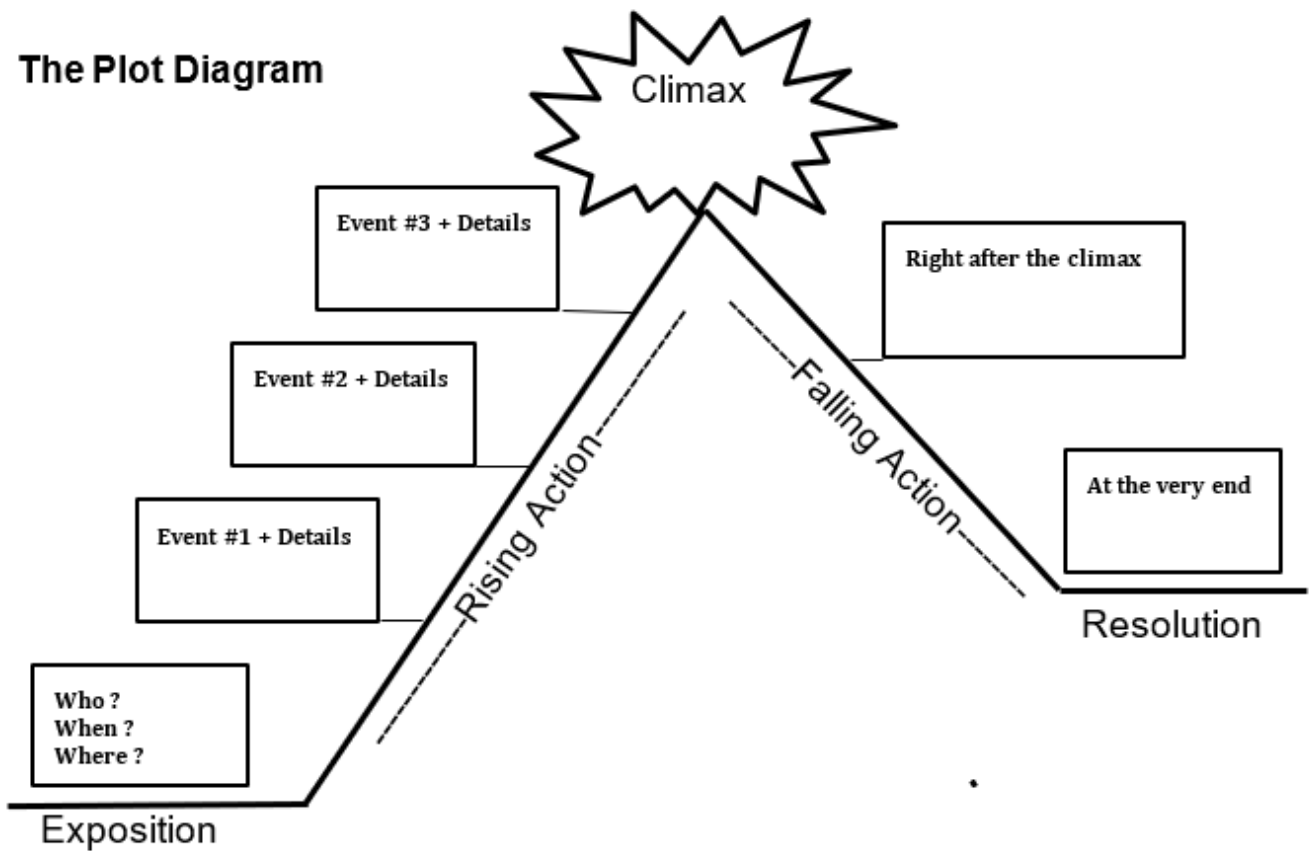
The Plot Diagram

Climax

Event #3 + Details

Right after the climax

Event #2 + Details

Falling Action

Rising Action

At the very end

Event #1 + Details

Resolution

Who ?
When ?
Where ?

Exposition